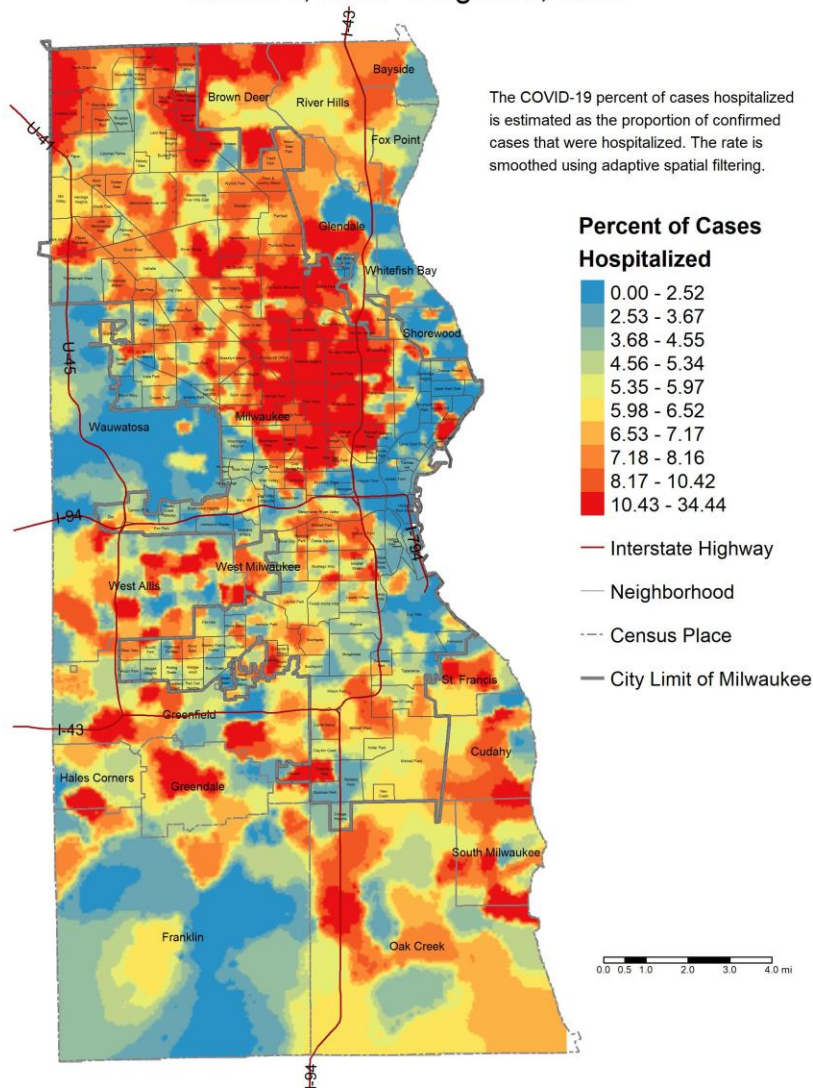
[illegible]

The COVID-19 percent of cases hospitalized is estimated as the proportion of confirmed cases that were hospitalized. The rate is smoothed using adaptive spatial filtering.

Percent of Cases Hospitalized

0.00 - 2.52
2.53 - 3.67
3.68 - 4.55
4.56 - 5.34
5.35 - 5.97
5.98 - 6.52
6.53 - 7.17
7.18 - 8.16
8.17 - 10.42
10.43 - 34.44

Interstate Highway
Neighborhood
Census Place
City Limit of Milwaukee

I-43
Bayside
Brown Deer
River Hills
Fox Point
U-41
Glendale
Whitefish Bay
Shorewood
U-45
Wauwatosa
Milwaukee
I-94
I-794
West Milwaukee
West Allis
St. Francis
I-43
Greenfield
Cudahy
Hales Corners
Greendale
South Milwaukee
Franklin
Oak Creek
I-94

0.0 0.5 1.0 2.0 3.0 4.0 mi